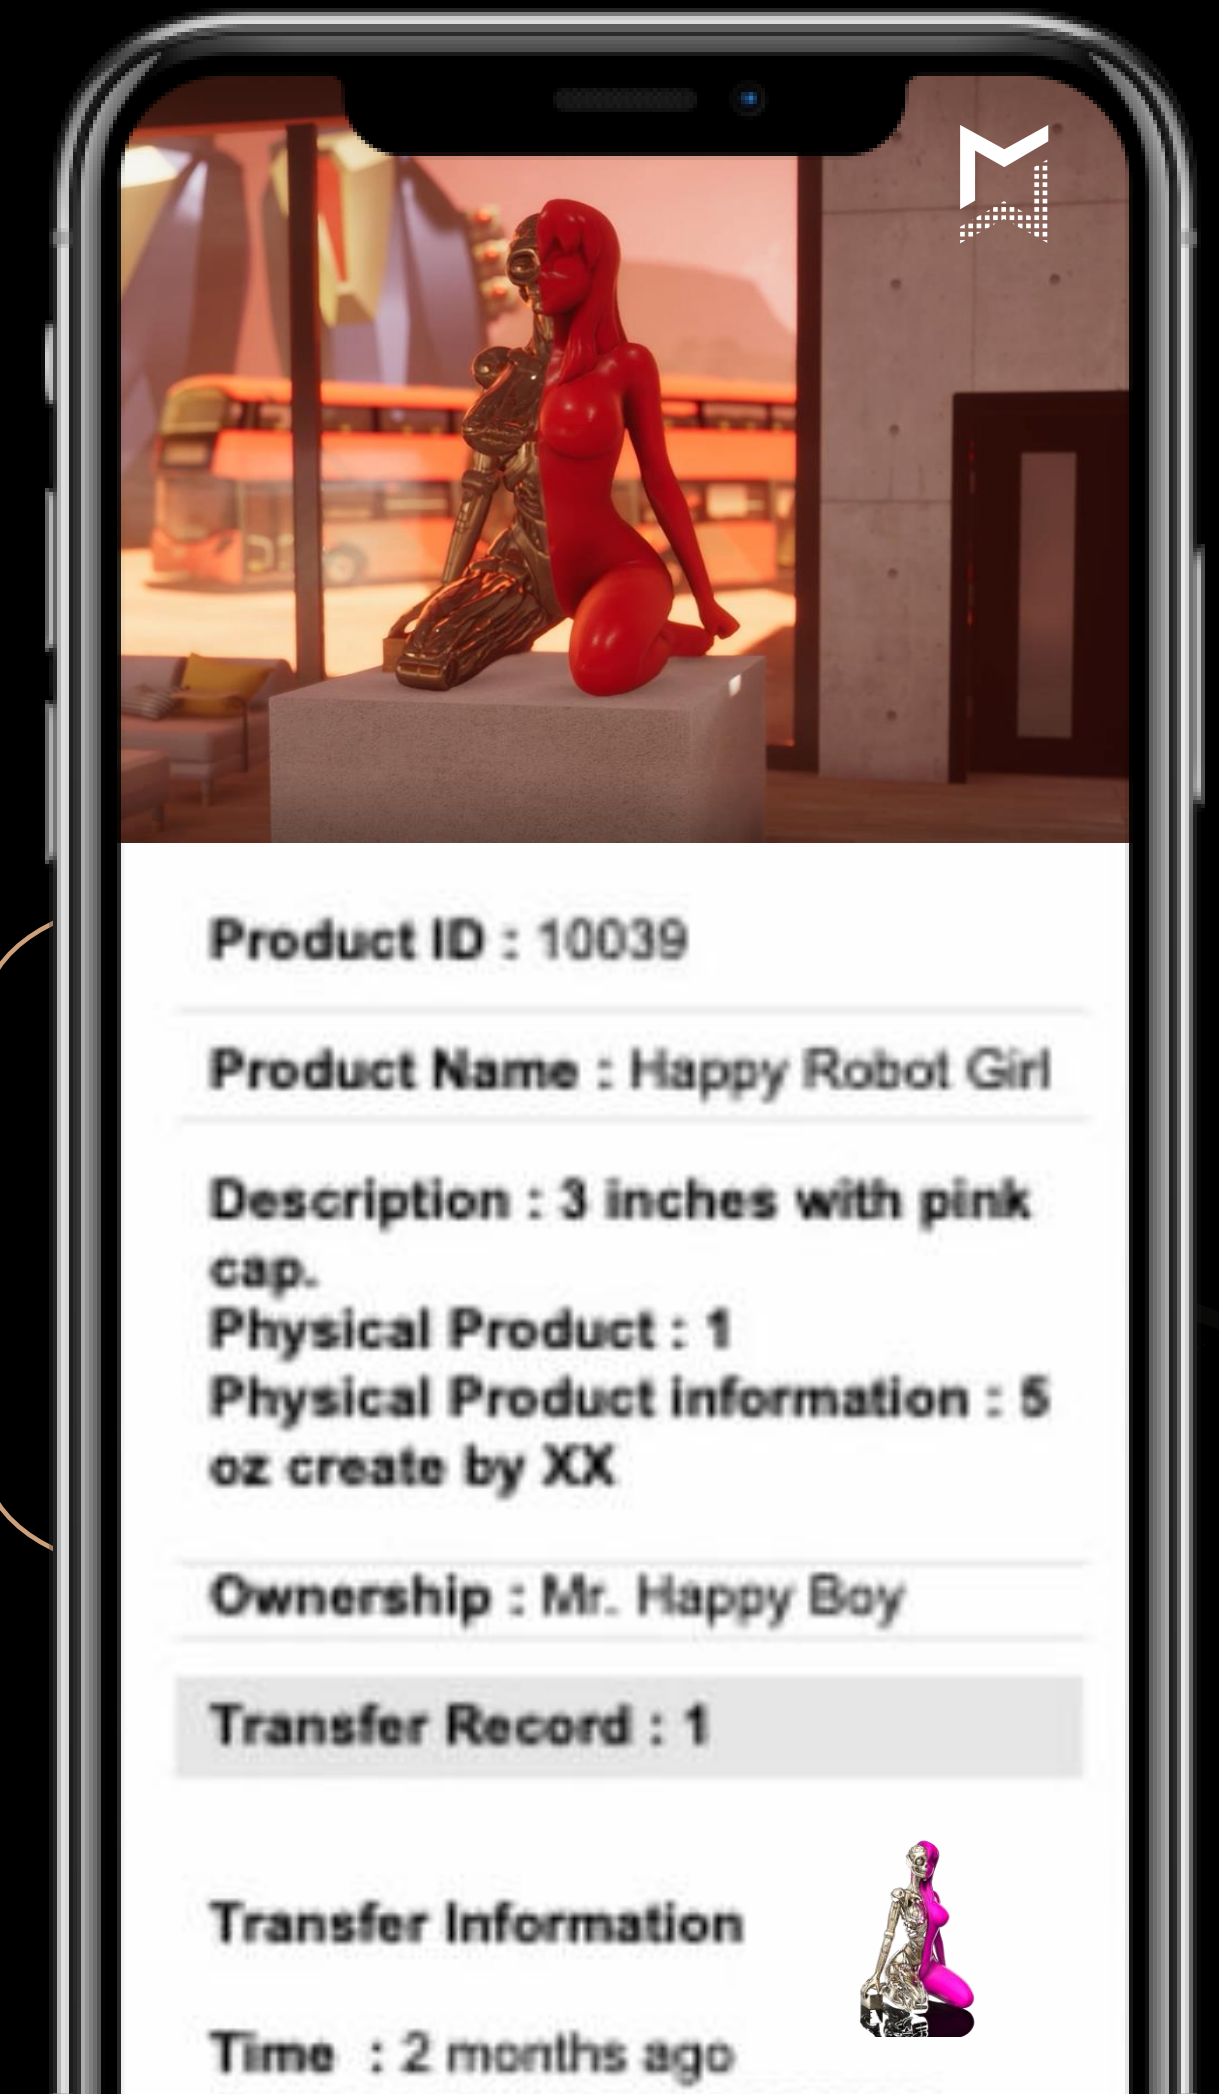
Product ID : 10039

Product Name : Happy Robot Girl

Description : 3 inches with pink cap.
Physical Product : 1
Physical Product information : 5 oz create by XX

Ownership : Mr. Happy Boy

Transfer Record : 1

Transfer Information

Time : 2 months ago